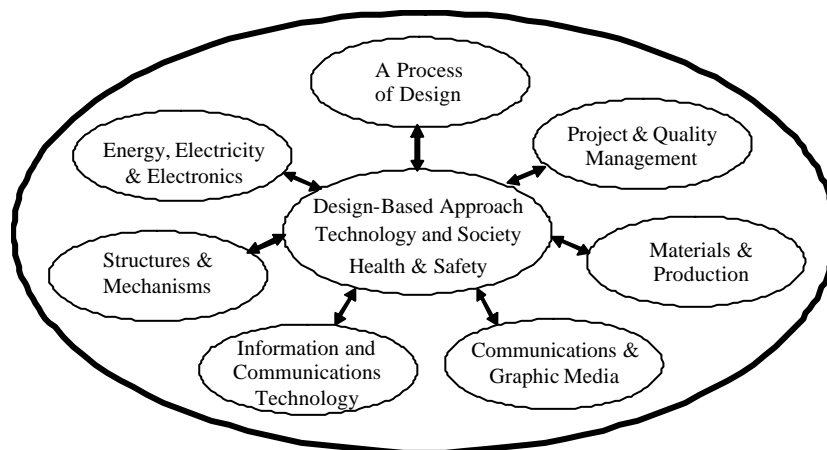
A Process of Design

Energy, Electricity & Electronics

Project & Quality Management

Design-Based Approach
Technology and Society
Health & Safety

Structures & Mechanisms

Materials & Production

Information and Communications Technology

Communications & Graphic Media